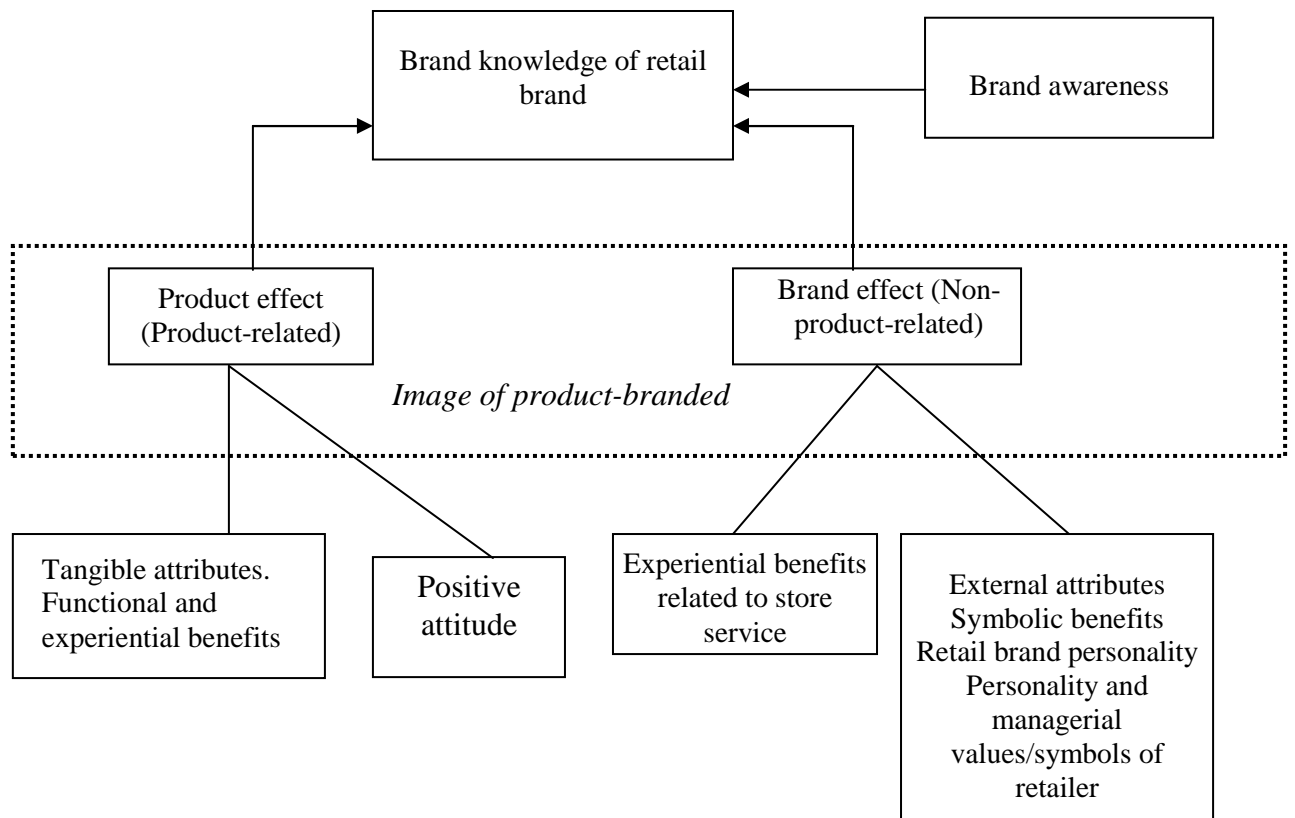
Brand knowledge of retail brand

Brand awareness

Product effect (Product-related)

Brand effect (Non-product-related)

*Image of product-branded*

Tangible attributes. Functional and experiential benefits

Positive attitude

Experiential benefits related to store service

External attributes
Symbolic benefits
Retail brand personality
Personality and managerial values/symbols of retailer